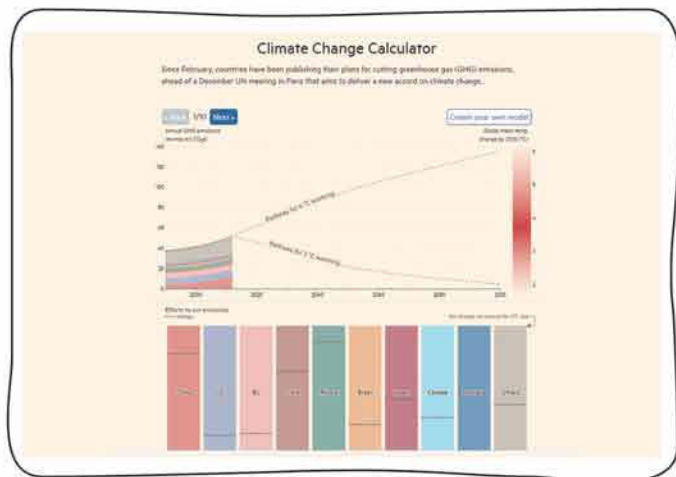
Climate Change Calculator

Since February, countries have been publishing their plans for cutting greenhouse gas (GHG) emissions, ahead of a December UN meeting in Paris that aims to deliver a new accord on climate change.

« Back 1/10 Next »

Create your own model

Annual GHG emissions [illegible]

Global mean temp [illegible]

60
50
40
30
20
10

Pathway for 4°C warming

Pathway for 2°C warming

2010 2020 2040 2060 2080 2100

Effects by our emissions

No change on course for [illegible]

China
US
EU
India
Russia
Brazil
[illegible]
Canada
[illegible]
Others